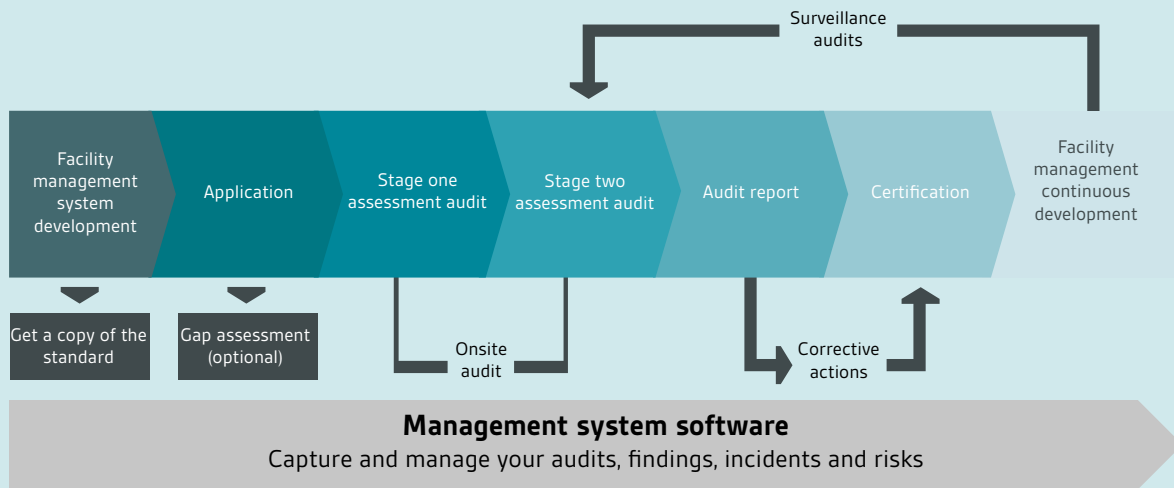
Surveillance audits

Facility management system development

Application

Stage one assessment audit

Stage two assessment audit

Audit report

Certification

Facility management continuous development

Get a copy of the standard

Gap assessment (optional)

Onsite audit

Corrective actions

Management system software

Capture and manage your audits, findings, incidents and risks